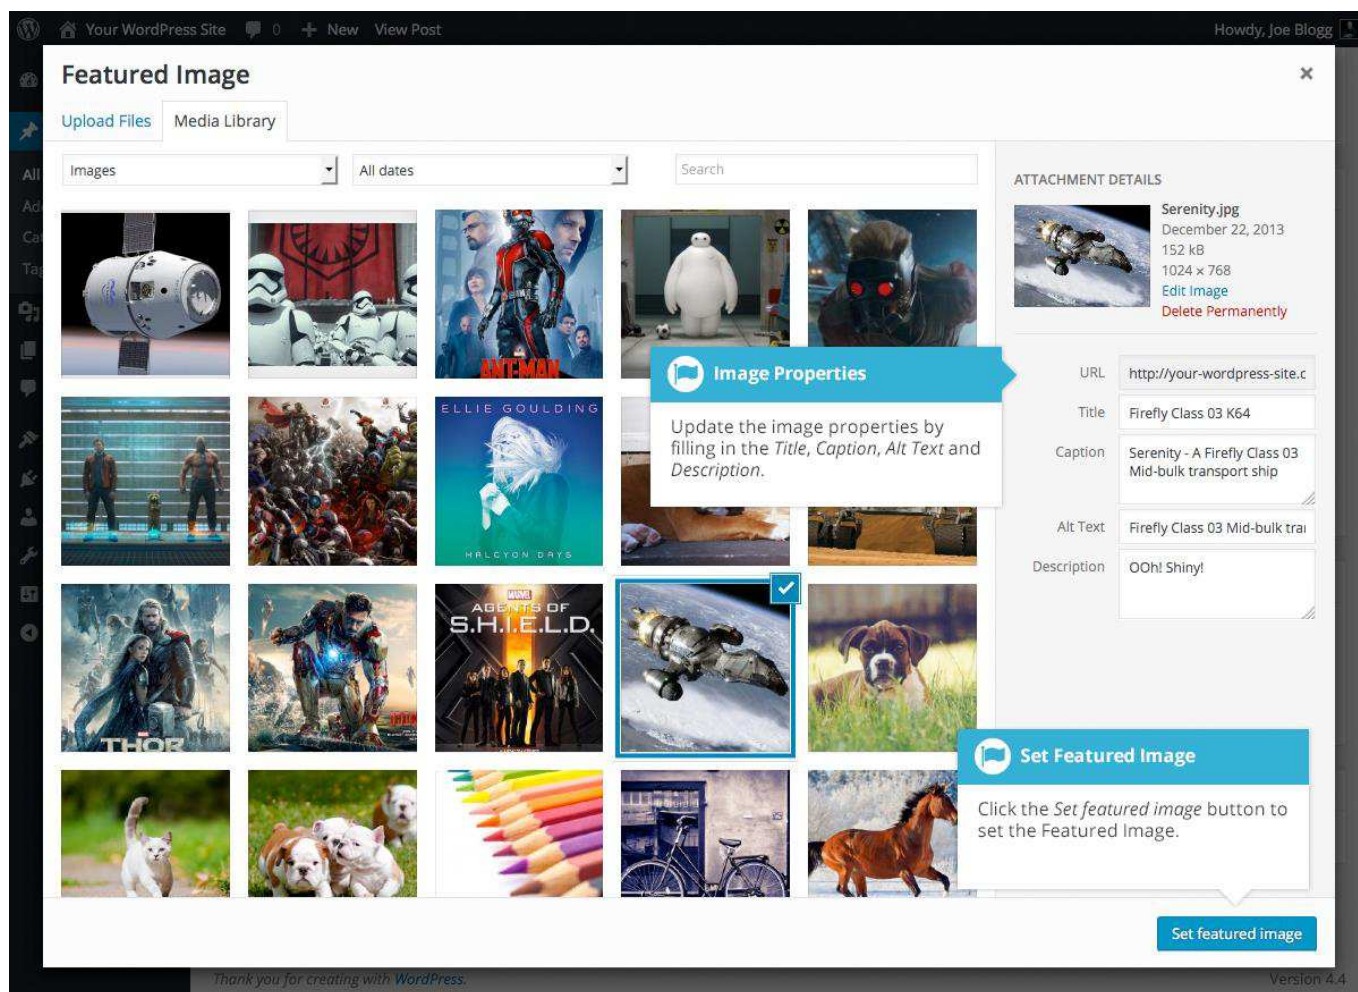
Your WordPress Site 0 + New View Post Howdy, Joe Blogg

Featured Image ×

Upload Files Media Library

Images All dates Search

ANT-MAN

ELLIE GOULDING

HALCYON DAYS

THOR

MARVEL AGENTS OF S.H.I.E.L.D.

ATTACHMENT DETAILS

Serenity.jpg
December 22, 2013
152 kB
1024 × 768
Edit Image
Delete Permanently

Image Properties

Update the image properties by filling in the *Title*, *Caption*, *Alt Text* and *Description*.

URL http://your-wordpress-site.c

Title Firefly Class 03 K64

Caption Serenity - A Firefly Class 03 Mid-bulk transport ship

Alt Text Firefly Class 03 Mid-bulk trai

Description OOh! Shiny!

Set Featured Image

Click the *Set featured image* button to set the Featured Image.

Set featured image

Thank you for creating with WordPress. Version 4.4